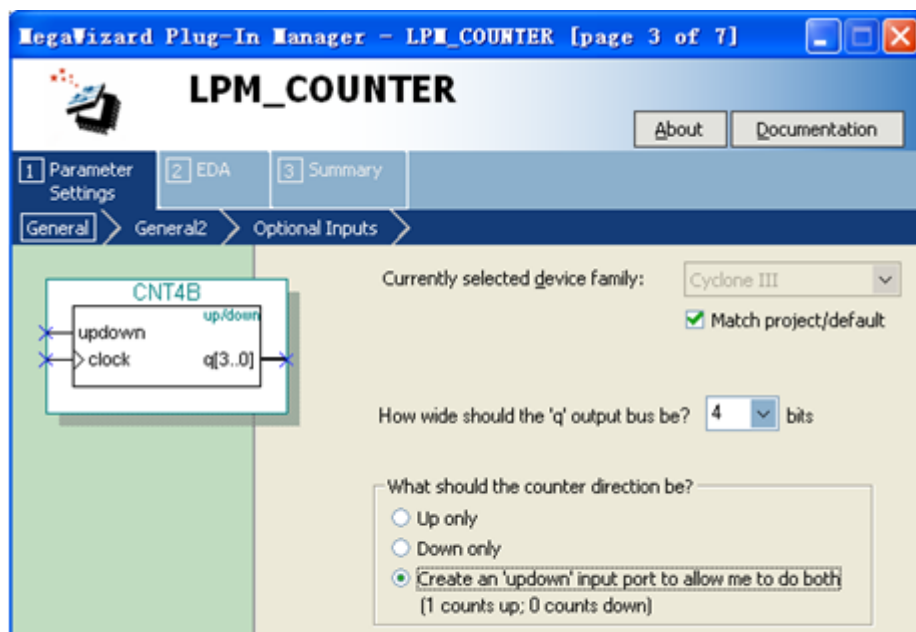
MegaWizard Plug-In Manager - LPM_COUNTER [page 3 of 7]

LPM_COUNTER

About Documentation

1 Parameter Settings
2 EDA
3 Summary

General General2 Optional Inputs

CNT4B
up/down
updown
clock
q[3..0]

Currently selected device family: Cyclone III

Match project/default

How wide should the 'q' output bus be? 4 bits

What should the counter direction be?
Up only
Down only
Create an 'updown' input port to allow me to do both
(1 counts up; 0 counts down)